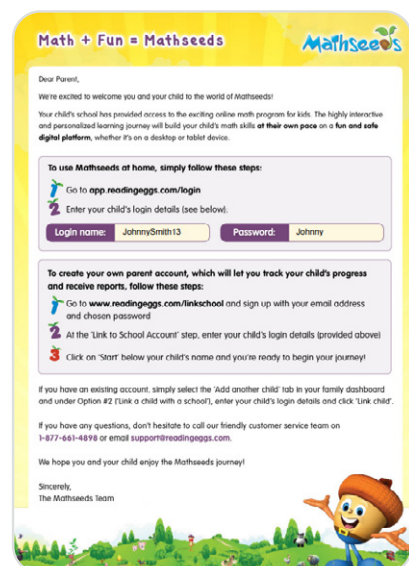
Math + Fun = Mathseeds

Mathseeds

Dear Parent,

We're excited to welcome you and your child to the world of Mathseeds!

Your child's school has provided access to the exciting online math program for kids. The highly interactive and personalized learning journey will build your child's math skills at their own pace on a fun and safe digital platform, whether it's on a desktop or tablet device.

To use Mathseeds at home, simply follow these steps:

1 Go to app.readingeggs.com/login

2 Enter your child's login details (see below):

Login name: JohnnySmith13

Password: Johnny

To create your own parent account, which will let you track your child's progress and receive reports, follow these steps:

1 Go to www.readingeggs.com/linkschool and sign up with your email address and chosen password

2 At the 'Link to School Account' step, enter your child's login details (provided above)

3 Click on 'Start' below your child's name and you're ready to begin your journey!

If you have an existing account, simply select the 'Add another child' tab in your family dashboard and under Option #2 ('Link a child with a school'), enter your child's login details and click 'Link child'.

If you have any questions, don't hesitate to call our friendly customer service team on 1-877-661-4898 or email support@readingeggs.com.

We hope you and your child enjoy the Mathseeds journey!

Sincerely,
The Mathseeds Team